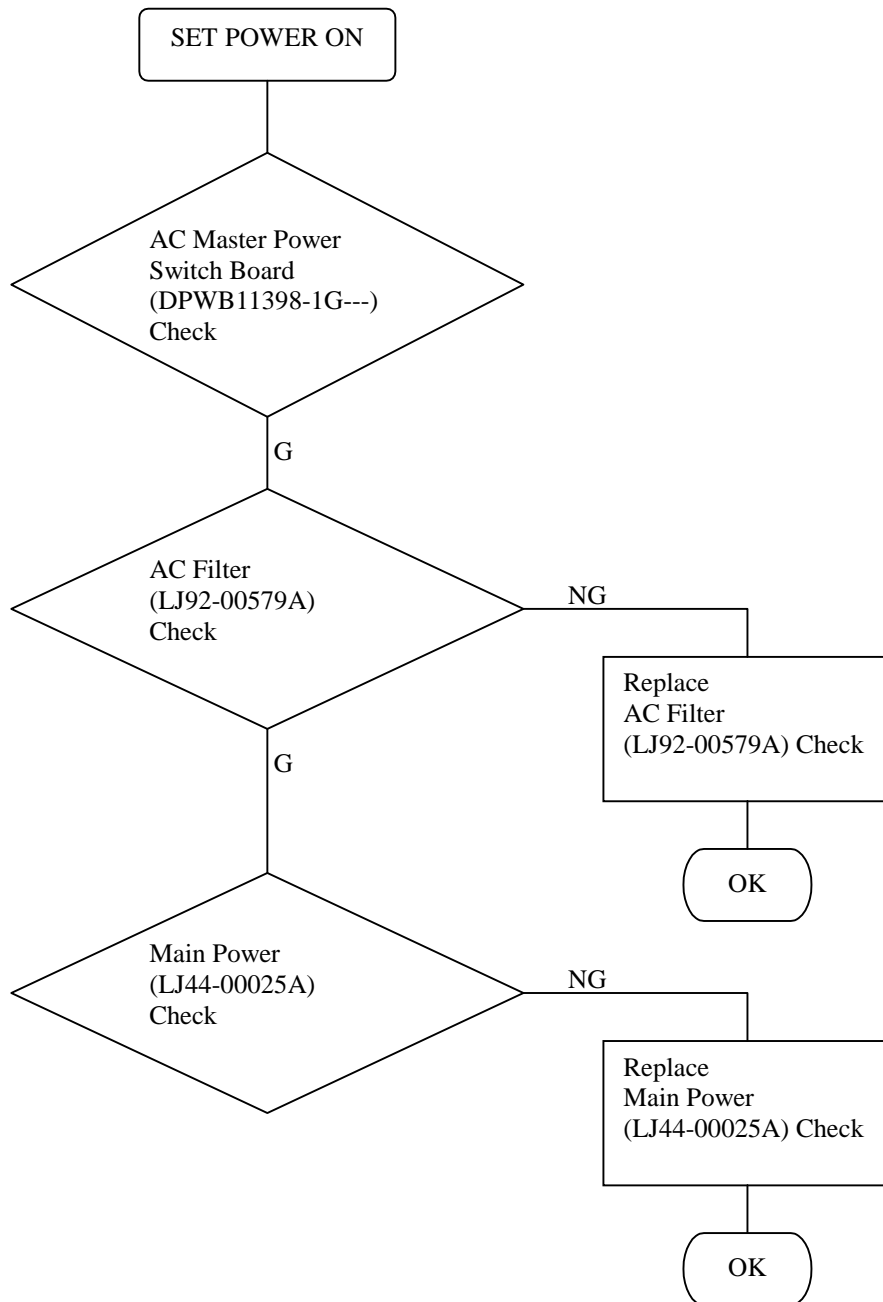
SET POWER ON

AC Master Power Switch Board (DPWB11398-1G---) Check

G

AC Filter (LJ92-00579A) Check

NG

Replace AC Filter (LJ92-00579A) Check

OK

G

Main Power (LJ44-00025A) Check

NG

Replace Main Power (LJ44-00025A) Check

OK